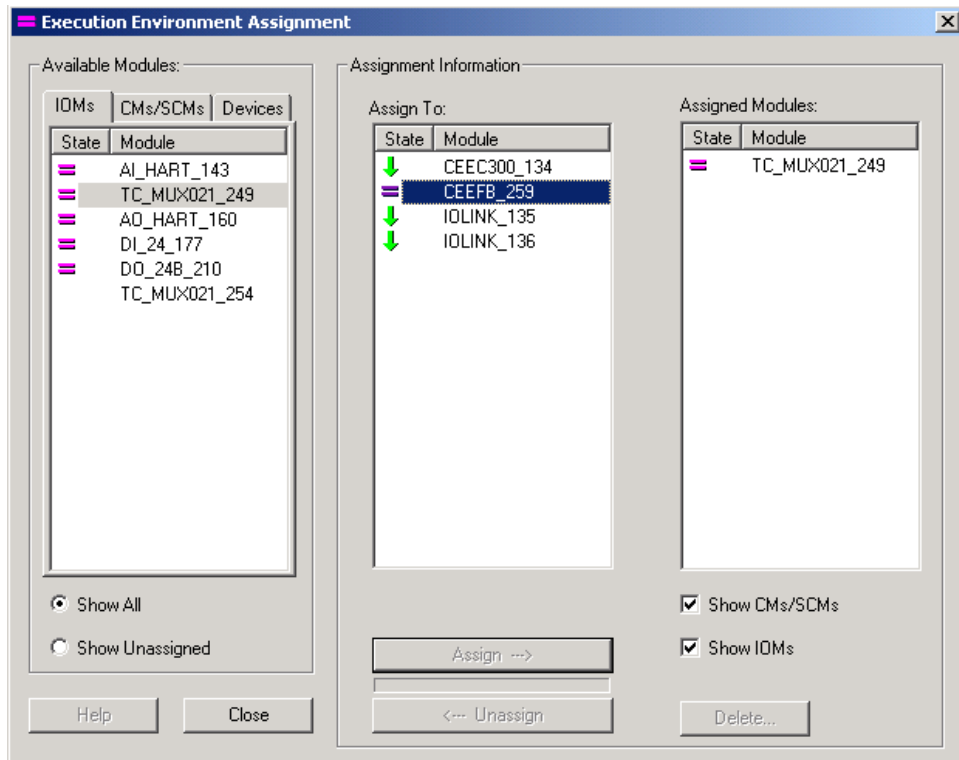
Execution Environment Assignment

Available Modules:

IOMs | CMs/SCMs | Devices

| State | Module |
|---|---|
| | AI_HART_143 |
| | TC_MUX021_249 |
| | AO_HART_160 |
| | DI_24_177 |
| | DO_24B_210 |
| | TC_MUX021_254 |

Show All

Show Unassigned

Help

Close

Assignment Information

Assign To:

| State | Module |
|---|---|
| | CEEC300_134 |
| | CEEFB_259 |
| | IOLINK_135 |
| | IOLINK_136 |

Assign --->

<--- Unassign

Assigned Modules:

| State | Module |
|---|---|
| | TC_MUX021_249 |

Show CMs/SCMs

Show IOMs

Delete...